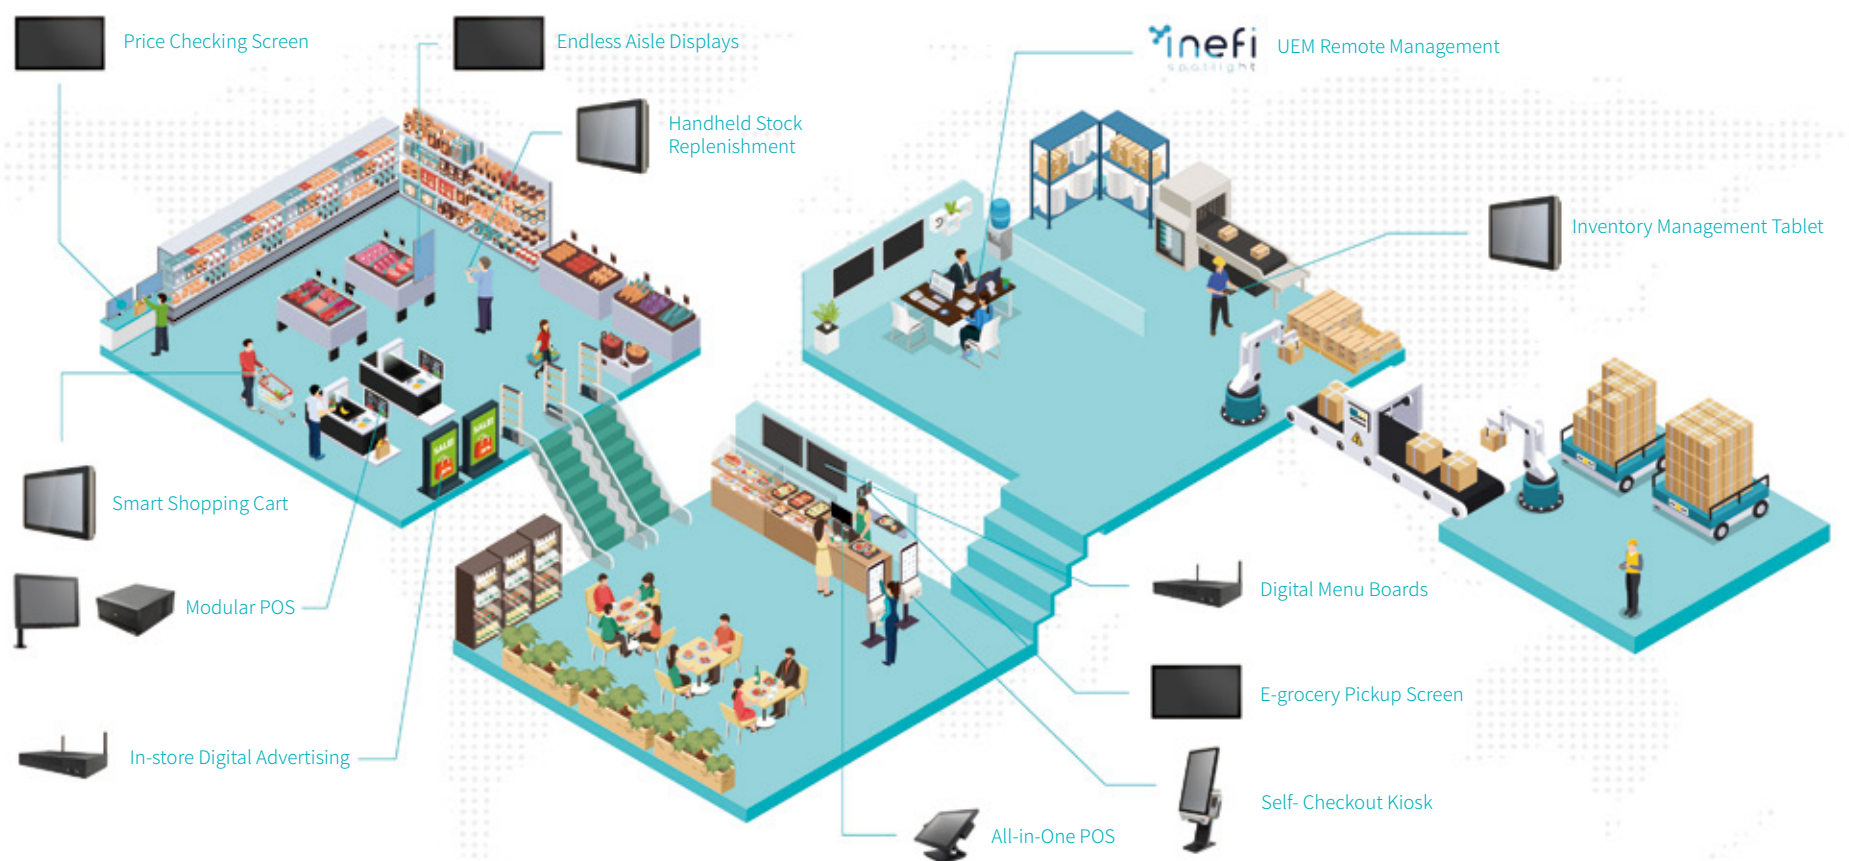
Price Checking Screen

Endless Aisle Displays

inefi
spotlight

UEM Remote Management

Handheld Stock Replenishment

Inventory Management Tablet

SALE

SALE

Smart Shopping Cart

Modular POS

In-store Digital Advertising

Digital Menu Boards

E-grocery Pickup Screen

Self- Checkout Kiosk

All-in-One POS